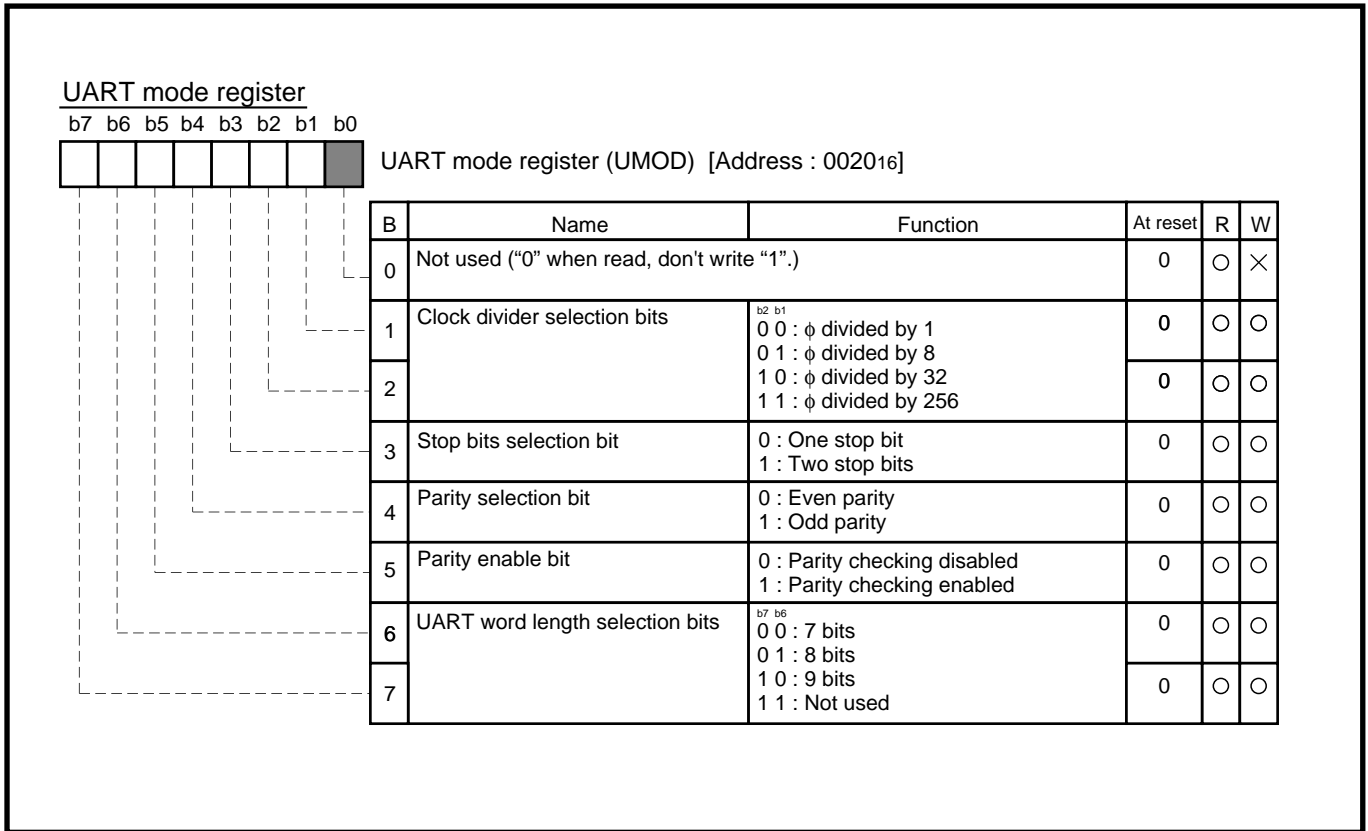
UART mode register

b7 b6 b5 b4 b3 b2 b1 b0

UART mode register (UMOD) [Address : $0020_{16}$]

| B | Name | Function | At reset | R | W |
|---|---|---|---|---|---|
| 0 | Not used ("0" when read, don't write "1".) | | 0 | ○ | × |
| 1 | Clock divider selection bits | b2 b1<br>0 0 : $\phi$ divided by 1<br>0 1 : $\phi$ divided by 8<br>1 0 : $\phi$ divided by 32<br>1 1 : $\phi$ divided by 256 | 0 | ○ | ○ |
| 2 | | | 0 | ○ | ○ |
| 3 | Stop bits selection bit | 0 : One stop bit<br>1 : Two stop bits | 0 | ○ | ○ |
| 4 | Parity selection bit | 0 : Even parity<br>1 : Odd parity | 0 | ○ | ○ |
| 5 | Parity enable bit | 0 : Parity checking disabled<br>1 : Parity checking enabled | 0 | ○ | ○ |
| 6 | UART word length selection bits | b7 b6<br>0 0 : 7 bits<br>0 1 : 8 bits<br>1 0 : 9 bits<br>1 1 : Not used | 0 | ○ | ○ |
| 7 | | | 0 | ○ | ○ |